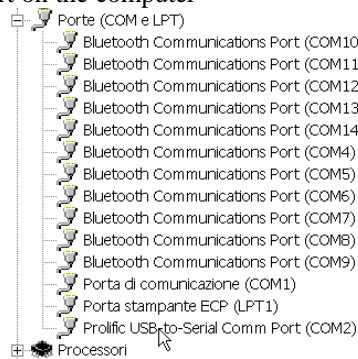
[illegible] the computer
Porte (COM e LPT)
Bluetooth Communications Port (COM10
Bluetooth Communications Port (COM11
Bluetooth Communications Port (COM12
Bluetooth Communications Port (COM13
Bluetooth Communications Port (COM14
Bluetooth Communications Port (COM4)
Bluetooth Communications Port (COM5)
Bluetooth Communications Port (COM6)
Bluetooth Communications Port (COM7)
Bluetooth Communications Port (COM8)
Bluetooth Communications Port (COM9)
Porta di comunicazione (COM1)
Porta stampante ECP (LPT1)
Prolific USB-to-Serial Comm Port (COM2)
Processori